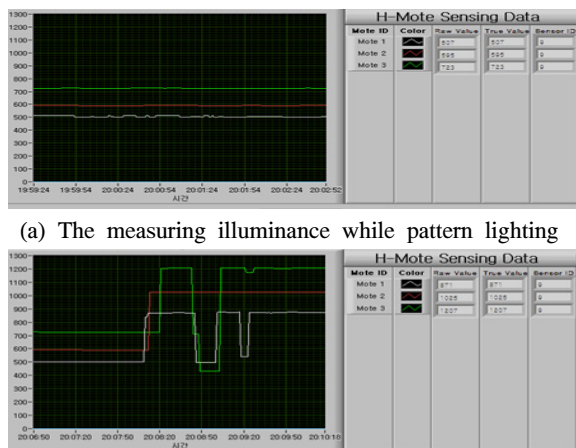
1300
1200
1100
1000
900
800
700
600
500
400
300
200
100
0
19:59:24 19:59:54 20:00:24 20:00:54 20:01:24 20:01:54 20:02:24 20:02:52
시간

H-Mote Sensing Data

| Mote ID | Color | Raw Value | True Value | Sensor ID |
|---|---|---|---|---|
| Mote 1 | | 507 | 507 | 9 |
| Mote 2 | | 595 | 595 | 9 |
| Mote 3 | | 723 | 723 | 9 |

(a) The measuring illuminance while pattern lighting

1300
1200
1100
1000
900
800
700
600
500
400
300
200
100
0
20:06:50 20:07:20 20:07:50 20:08:20 20:08:50 20:09:20 20:09:50 20:10:10
시간

H-Mote Sensing Data

| Mote ID | Color | Raw Value | True Value | Sensor ID |
|---|---|---|---|---|
| Mote 1 | | 871 | 871 | 9 |
| Mote 2 | | 1025 | 1025 | 9 |
| Mote 3 | | 1207 | 1207 | 9 |